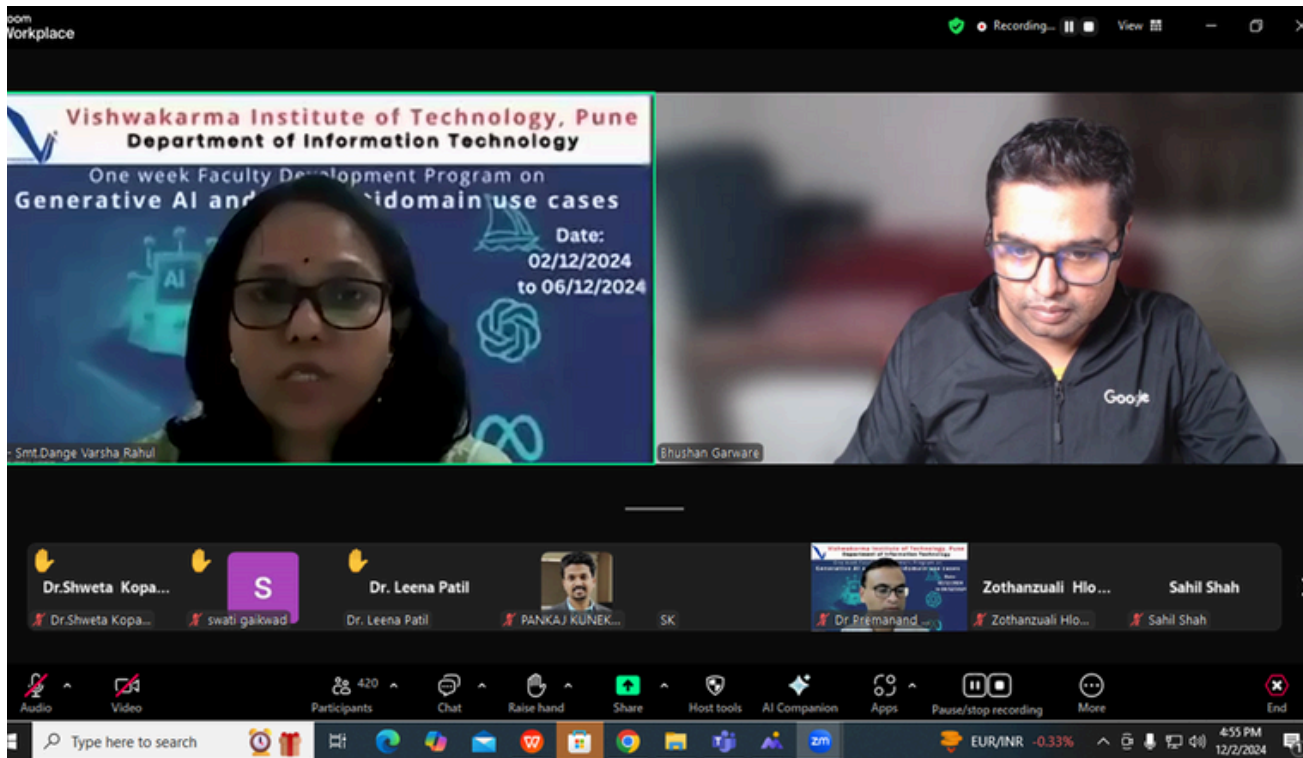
oom Workplace

Recording...

View

Vishwakarma Institute of Technology, Pune
Department of Information Technology

One week Faculty De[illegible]lopment Program on
Generative AI and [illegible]idomain use cases

Date:
02/12/2024
to 06/12/2024

AI

Smt.Dange Varsha Rahul

Google

Bhushan Garware

Dr.Shweta Kopa...
Dr.Shweta Kopa...

S
swati gaikwad

Dr. Leena Patil
Dr. Leena Patil

PANKAJ KUNEK...

SK

Dr Premanand

Zothanzuali Hlo...
Zothanzuali Hlo...

Sahil Shah
Sahil Shah

Audio
Video
420
Participants
Chat
Raise hand
Share
Host tools
AI Companion
Apps
Pause/stop recording
More
End

Type here to search

EUR/INR -0.33%

4:55 PM
12/2/2024